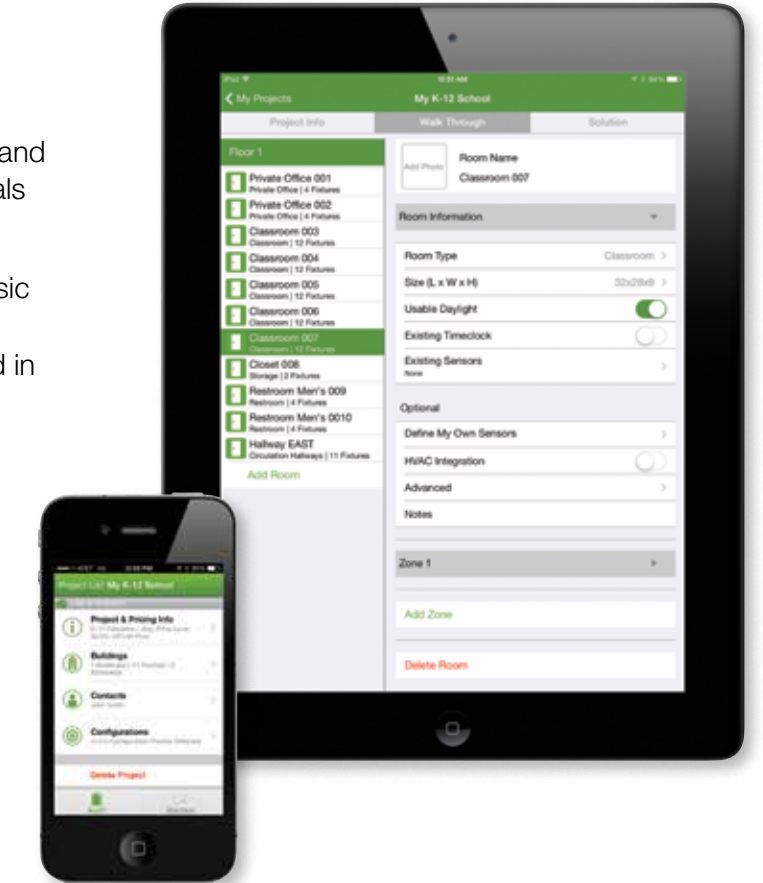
and
als

sic

d in

iPad
10:51 AM
91%
My Projects
My K-12 School
Project Info
Walk Through
Solution

Floor 1
Private Office 001
Private Office | 4 Fixtures
Private Office 002
Private Office | 4 Fixtures
Classroom 003
Classroom | 12 Fixtures
Classroom 004
Classroom | 12 Fixtures
Classroom 005
Classroom | 12 Fixtures
Classroom 006
Classroom | 12 Fixtures
Classroom 007
Classroom | 12 Fixtures
Closet 008
Storage | 2 Fixtures
Restroom Men's 009
Restroom | 4 Fixtures
Restroom Men's 0010
Restroom | 4 Fixtures
Hallway EAST
Circulation Hallways | 11 Fixtures
Add Room

Add Photo
Room Name
Classroom 007
Room Information
Room Type
Classroom
Size (L x W x H)
32x28x9
Usable Daylight
Existing Timeclock
Existing Sensors
None
Optional
Define My Own Sensors
HVAC Integration
Advanced
Notes
Zone 1
Add Zone
Delete Room

Project List My K-12 School
Project & Pricing Info
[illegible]
Buildings
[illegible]
Contacts
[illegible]
Configurations
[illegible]
Delete Project
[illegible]
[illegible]